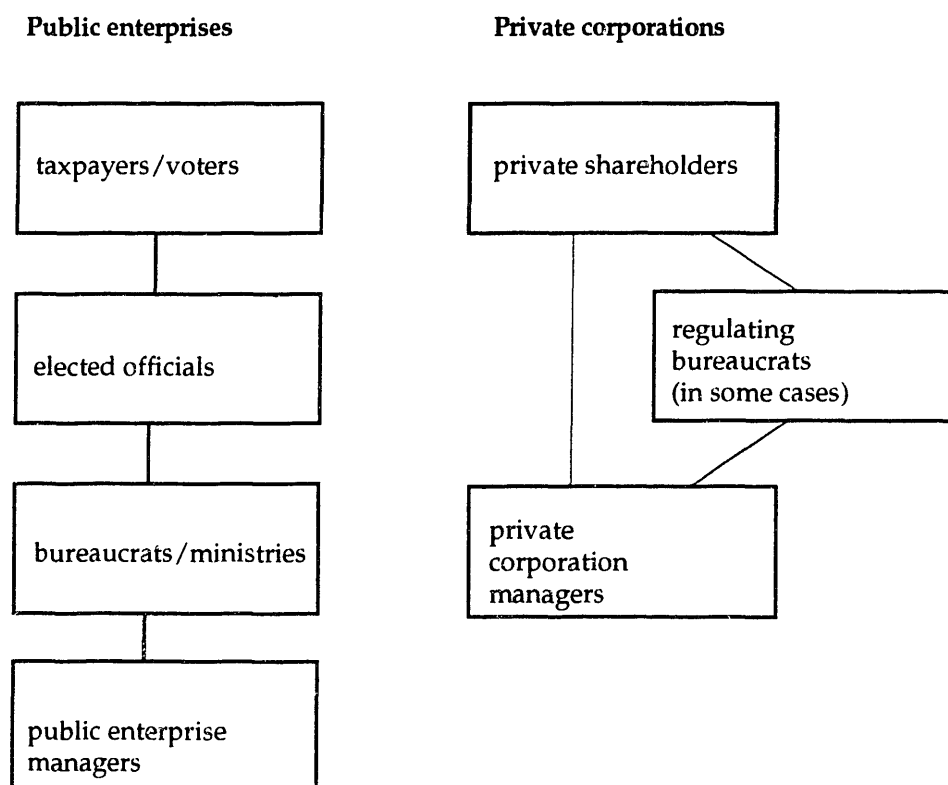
Public enterprises

taxpayers/voters

elected officials

bureaucrats/ministries

public enterprise managers

Private corporations

private shareholders

regulating bureaucrats (in some cases)

private corporation managers